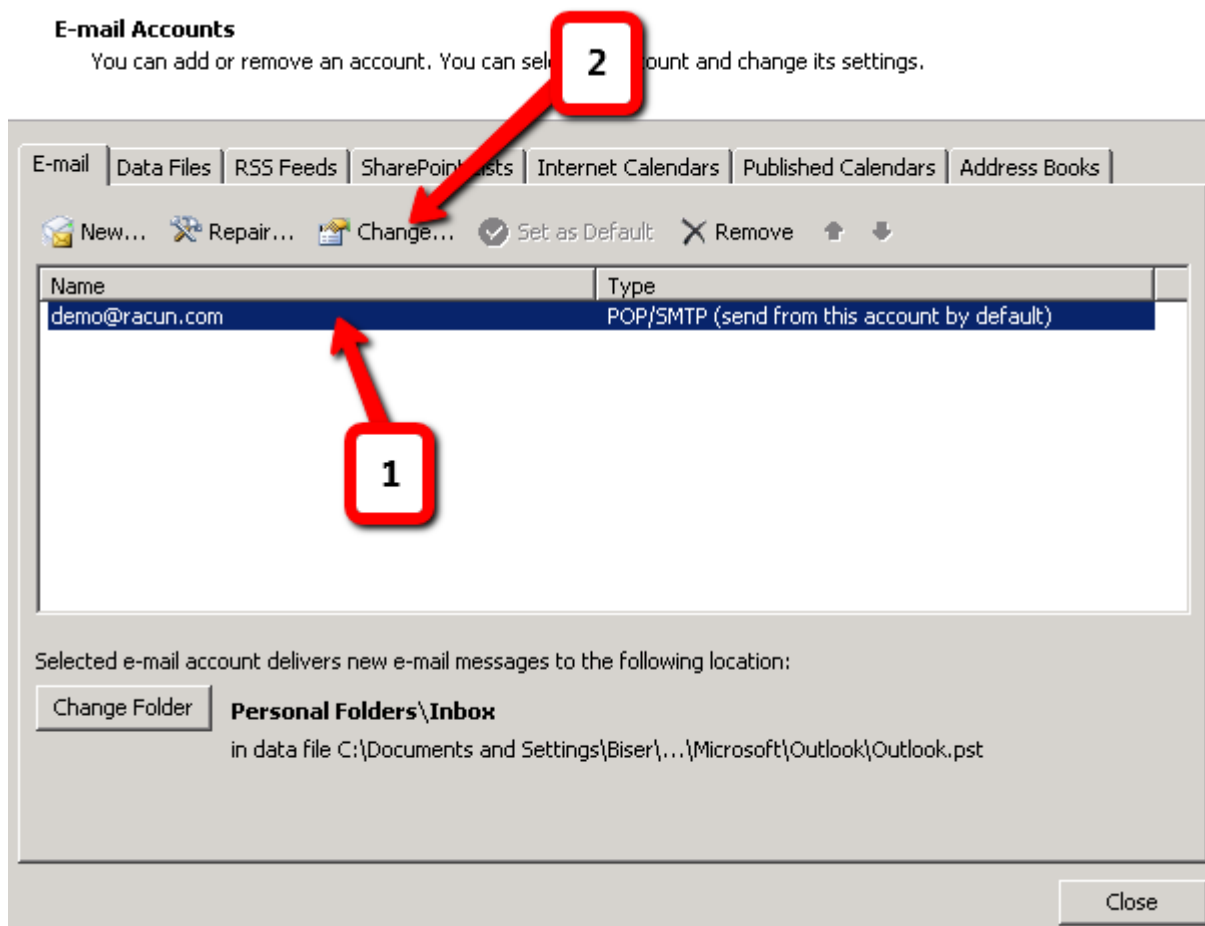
E-mail Accounts
You can add or remove an account. You can sele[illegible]ount and change its settings.

2

E-mail | Data Files | RSS Feeds | SharePoint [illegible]sts | Internet Calendars | Published Calendars | Address Books

New... Repair... Change... Set as Default Remove

| Name | Type |
|---|---|
| demo@racun.com | POP/SMTP (send from this account by default) |

1

Selected e-mail account delivers new e-mail messages to the following location:

Change Folder **Personal Folders\Inbox**
in data file C:\Documents and Settings\Biser\...\Microsoft\Outlook\Outlook.pst

Close